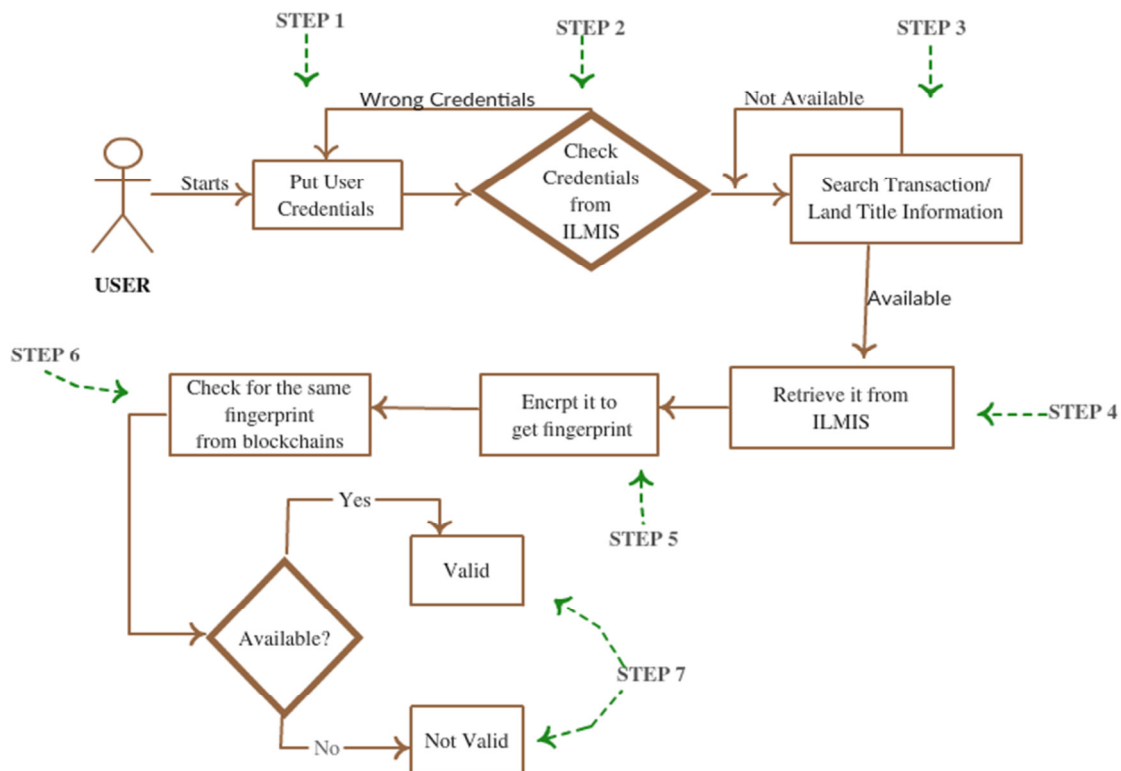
STEP 1

STEP 2

STEP 3

Wrong Credentials

Not Available

Starts

Put User Credentials

Check Credentials from ILMIS

Search Transaction/ Land Title Information

USER

Available

STEP 6

Check for the same fingerprint from blockchains

Encrpt it to get fingerprint

Retrieve it from ILMIS

STEP 4

Yes

Valid

STEP 5

Available?

STEP 7

No

Not Valid